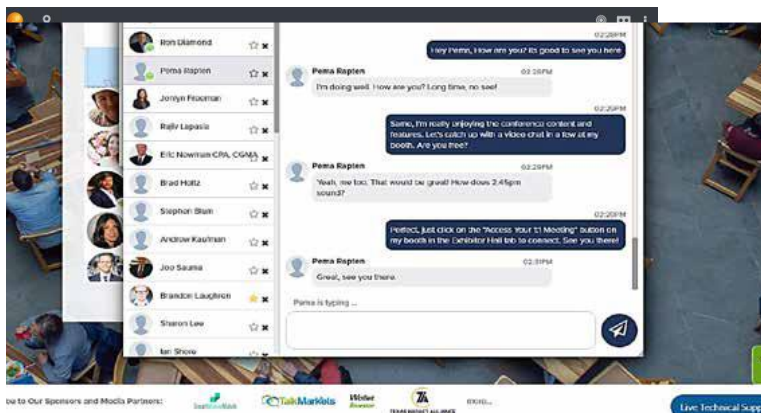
Ron Diamond
Pema Rapten
Jonlyn Freeman
Rajiv Lapasia
Eric Newman CPA, CGMA
Brad Holtz
Stephen Blum
Andrew Kaufman
Joe Sauma
Brandon Laughren
Sharon Lee
Ian Shore

02:28PM
Hey Pema, How are you? Its good to see you here

Pema Rapten 02:28PM
I'm doing well. How are you? Long time, no see!

02:29PM
Same, I'm really enjoying the conference content and features. Let's catch up with a video chat in a few at my booth. Are you free?

Pema Rapten 02:29PM
Yeah, me too. That would be great! How does 2:45pm sound?

02:30PM
Perfect, just click on the "Access Your 1:1 Meeting" button on my booth in the Exhibitor Hall tab to connect. See you there!

Pema Rapten 02:31PM
Great, see you there.

Pema is typing ...

...ks to Our Sponsors and Media Partners: TalkMarkets more...
Live Technical Supp...